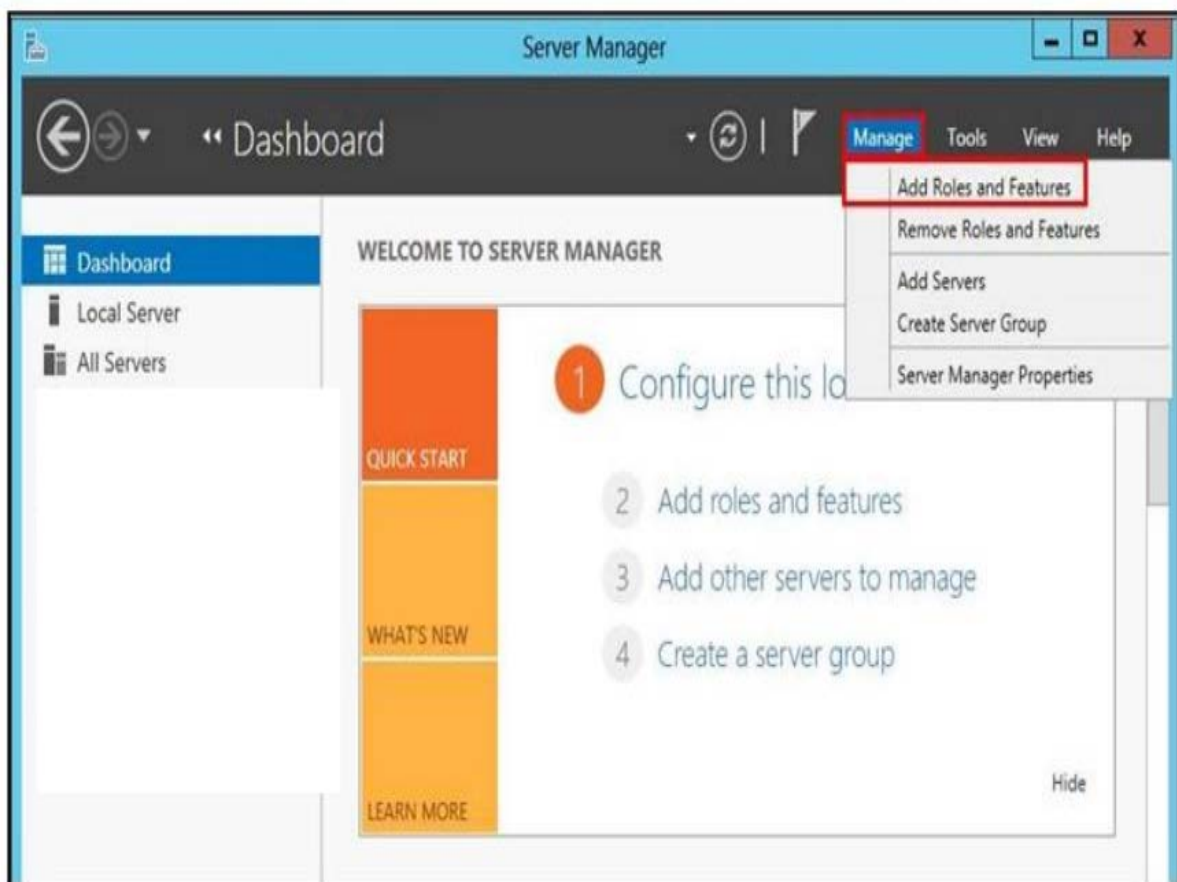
Server Manager

« Dashboard

Manage Tools View Help

Add Roles and Features
Remove Roles and Features
Add Servers
Create Server Group
Server Manager Properties

Dashboard
Local Server
All Servers

WELCOME TO SERVER MANAGER

QUICK START
WHAT'S NEW
LEARN MORE

1 Configure this lo

2 Add roles and features
3 Add other servers to manage
4 Create a server group

Hide